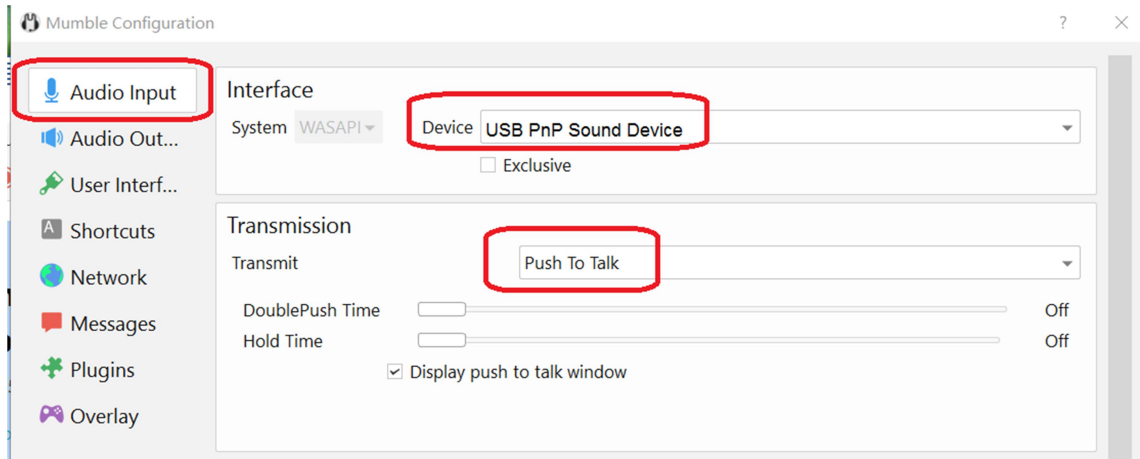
Mumble Configuration

?

Audio Input

Audio Out...

User Interf...

Shortcuts

Network

Messages

Plugins

Overlay

Interface

System WASAPI

Device USB PnP Sound Device

Exclusive

Transmission

Transmit

Push To Talk

DoublePush Time

Off

Hold Time

Off

Display push to talk window